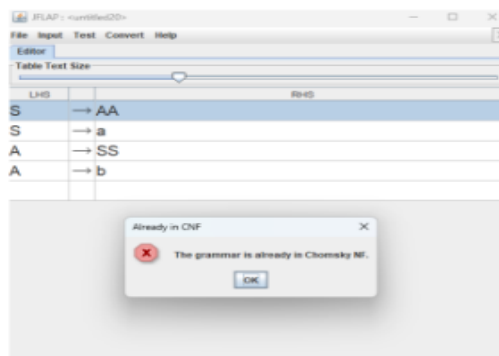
JFLAP : <untitled20>

File Input Test Convert Help

Editor

Table Text Size

| LHS | | RHS |
|---|---|---|
| S | $\rightarrow$ | AA |
| S | $\rightarrow$ | a |
| A | $\rightarrow$ | SS |
| A | $\rightarrow$ | b |
| | | |

Already in CNF

The grammar is already in Chomsky NF.

OK